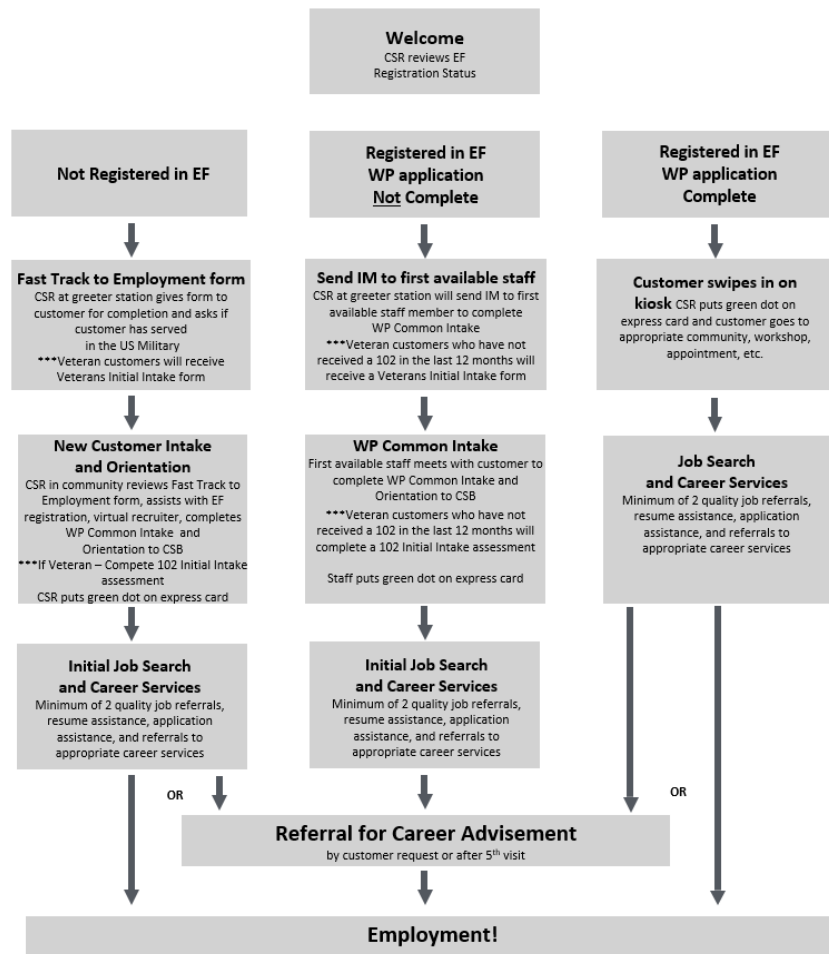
Welcome
CSR reviews EF Registration Status

Not Registered in EF

Registered in EF
WP application
Not Complete

Registered in EF
WP application
Complete

Fast Track to Employment form
CSR at greeter station gives form to customer for completion and asks if customer has served in the US Military
***Veteran customers will receive Veterans Initial Intake form

Send IM to first available staff
CSR at greeter station will send IM to first available staff member to complete WP Common Intake
***Veteran customers who have not received a 102 in the last 12 months will receive a Veterans Initial Intake form

Customer swipes in on kiosk CSR puts green dot on express card and customer goes to appropriate community, workshop, appointment, etc.

New Customer Intake and Orientation
CSR in community reviews Fast Track to Employment form, assists with EF registration, virtual recruiter, completes WP Common Intake and Orientation to CSB
***If Veteran – Compete 102 Initial Intake assessment
CSR puts green dot on express card

WP Common Intake
First available staff meets with customer to complete WP Common Intake and Orientation to CSB
***Veteran customers who have not received a 102 in the last 12 months will complete a 102 Initial Intake assessment

Staff puts green dot on express card

Job Search and Career Services
Minimum of 2 quality job referrals, resume assistance, application assistance, and referrals to appropriate career services

Initial Job Search and Career Services
Minimum of 2 quality job referrals, resume assistance, application assistance, and referrals to appropriate career services

Initial Job Search and Career Services
Minimum of 2 quality job referrals, resume assistance, application assistance, and referrals to appropriate career services

OR

OR

Referral for Career Advisement
by customer request or after 5$^{th}$ visit

Employment!